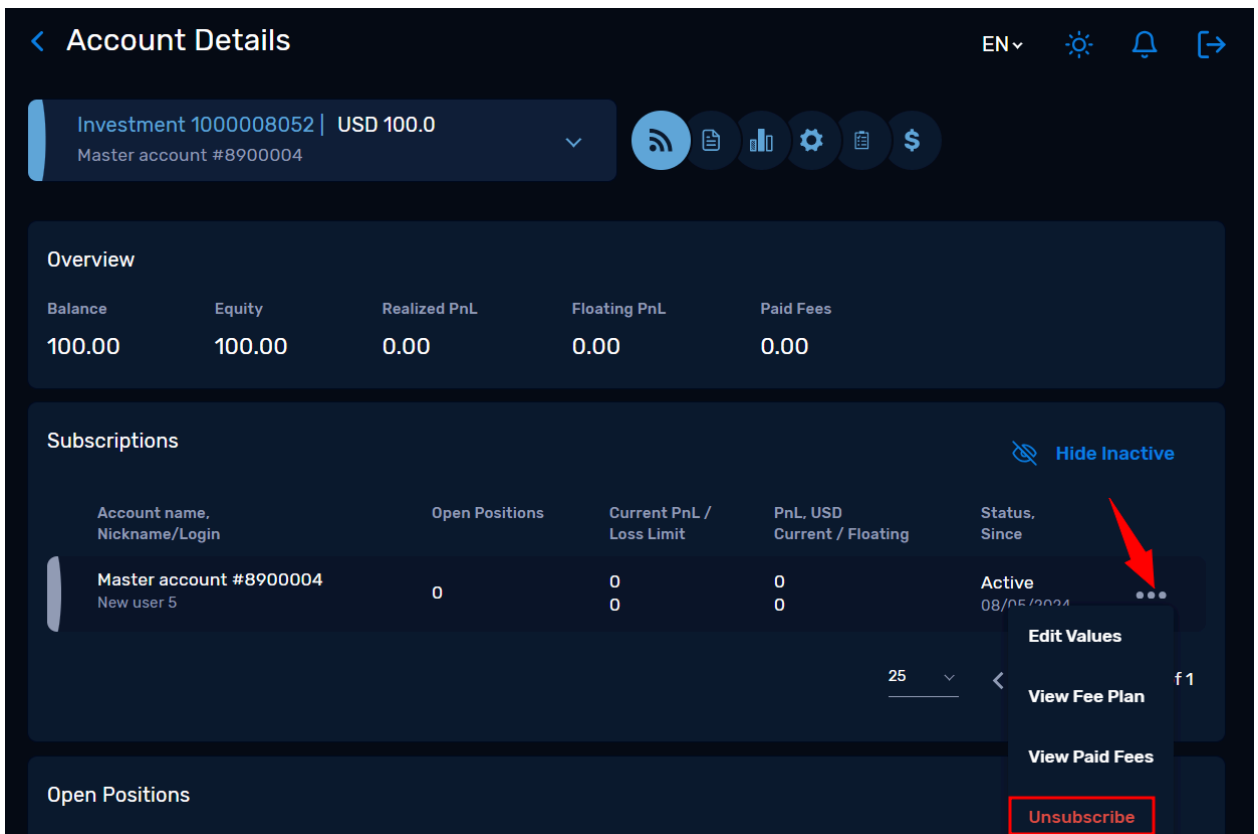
Account Details

EN

Investment 1000008052 | USD 100.0
Master account #8900004

Overview

| Balance | Equity | Realized PnL | Floating PnL | Paid Fees |
|---|---|---|---|---|
| 100.00 | 100.00 | 0.00 | 0.00 | 0.00 |

Subscriptions

Hide Inactive

| Account name, Nickname/Login | Open Positions | Current PnL / Loss Limit | PnL, USD Current / Floating | Status, Since |
|---|---|---|---|---|
| Master account #8900004 New user 5 | 0 | 0 0 | 0 0 | Active 08/05/2024 |

25

f 1

Edit Values

View Fee Plan

View Paid Fees

Unsubscribe

Open Positions